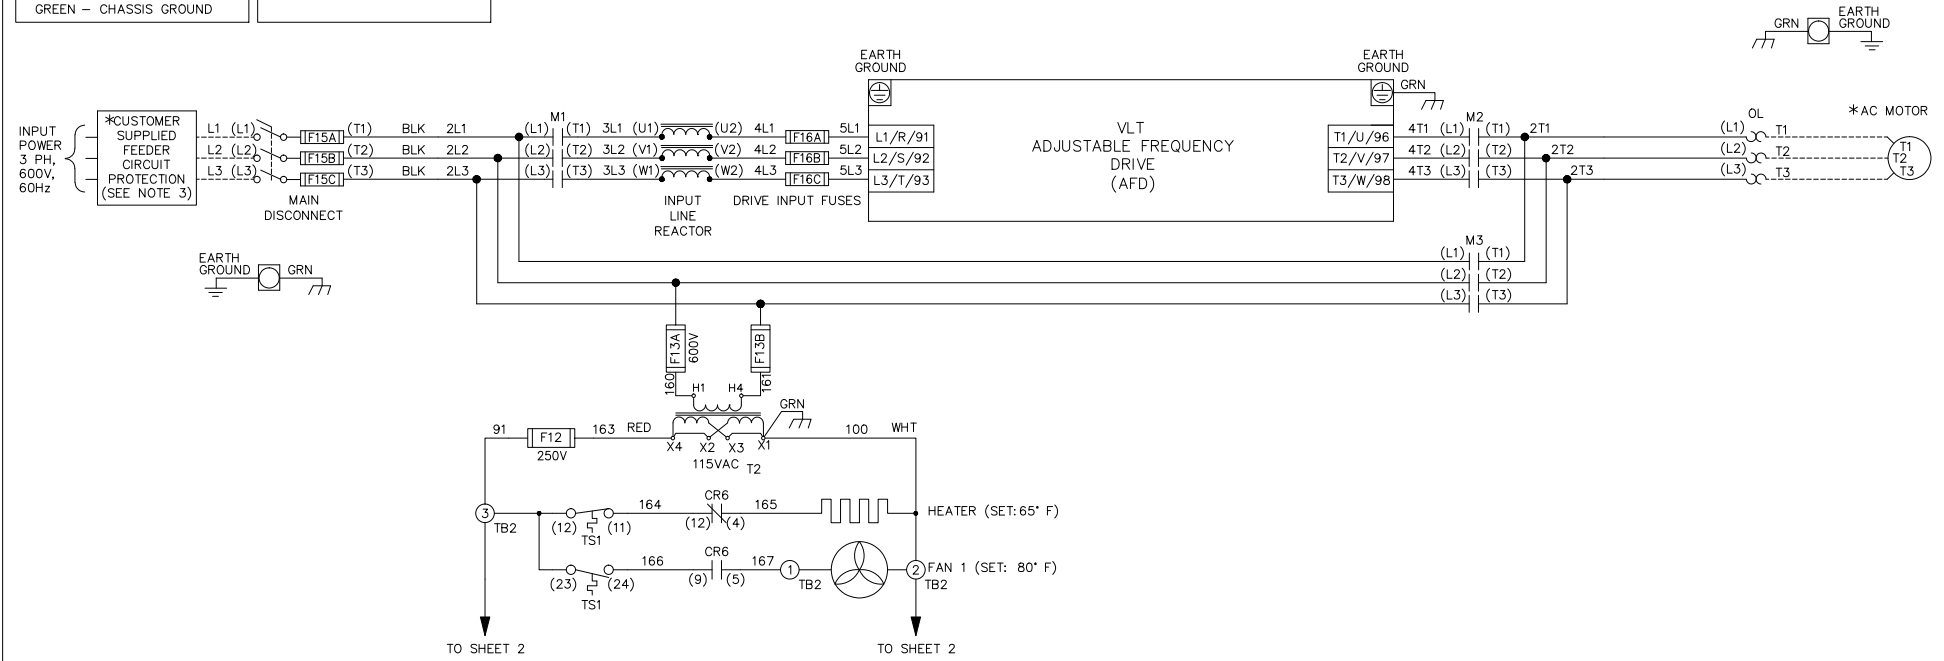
GREEN – CHASSIS GROUND

GRN EARTH GROUND

EARTH GROUND

EARTH GROUND

GRN

*AC MOTOR

INPUT POWER 3 PH, 600V, 60Hz

*CUSTOMER SUPPLIED FEEDER CIRCUIT PROTECTION (SEE NOTE 3)

L1 (L1) F15A (T1) BLK 2L1
L2 (L2) F15B (T2) BLK 2L2
L3 (L3) F15C (T3) BLK 2L3

MAIN DISCONNECT

M1
(L1) (T1) 3L1 (U1) (U2) 4L1 F16A 5L1
(L2) (T2) 3L2 (V1) (V2) 4L2 F16B 5L2
(L3) (T3) 3L3 (W1) (W2) 4L3 F16C 5L3

INPUT LINE REACTOR

DRIVE INPUT FUSES

L1/R/91
L2/S/92
L3/T/93

VLT ADJUSTABLE FREQUENCY DRIVE (AFD)

T1/U/96
T2/V/97
T3/W/98

M2
4T1 (L1) (T1) 2T1
4T2 (L2) (T2) 2T2
4T3 (L3) (T3) 2T3

OL
(L1) T1
(L2) T2
(L3) T3

T1 T2 T3

M3
(L1) (T1)
(L2) (T2)
(L3) (T3)

EARTH GROUND GRN

F13A 600V
F13B
160 H1 H4 161

GRN

91 F12 250V 163 RED

X4 X2 X3 X1
115VAC T2

100 WHT

3 TB2
(12) (11) TS1
164 CR6 (12) (4) 165
HEATER (SET: 65° F)

(23) (24) TS1
166 CR6 (9) (5) 167 1 TB2
2 FAN 1 (SET: 80° F) TB2

TO SHEET 2

TO SHEET 2